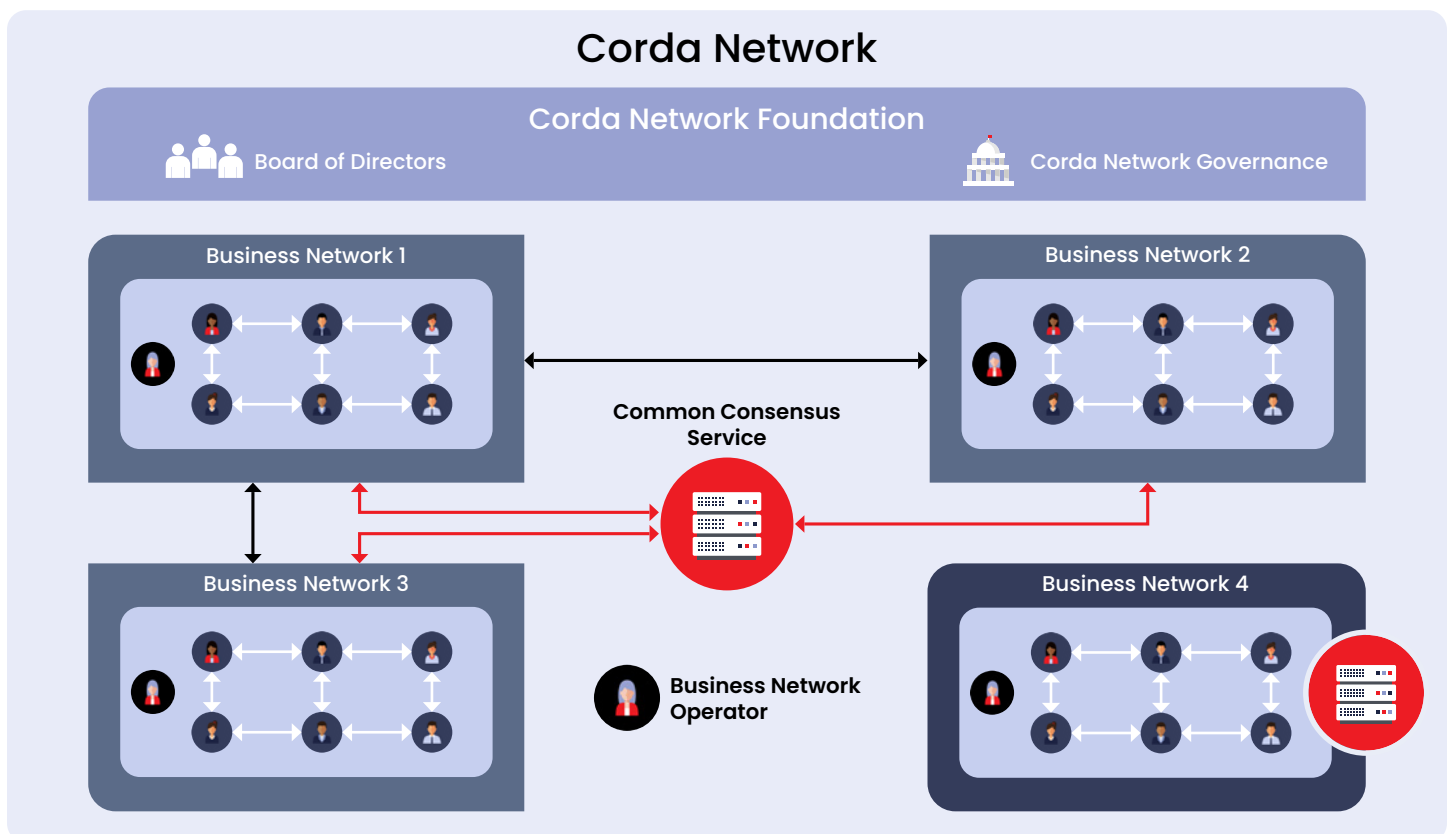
Corda Network

Corda Network Foundation

Board of Directors

Corda Network Governance

Business Network 1

Business Network 2

Common Consensus Service

Business Network 3

Business Network 4

Business Network Operator